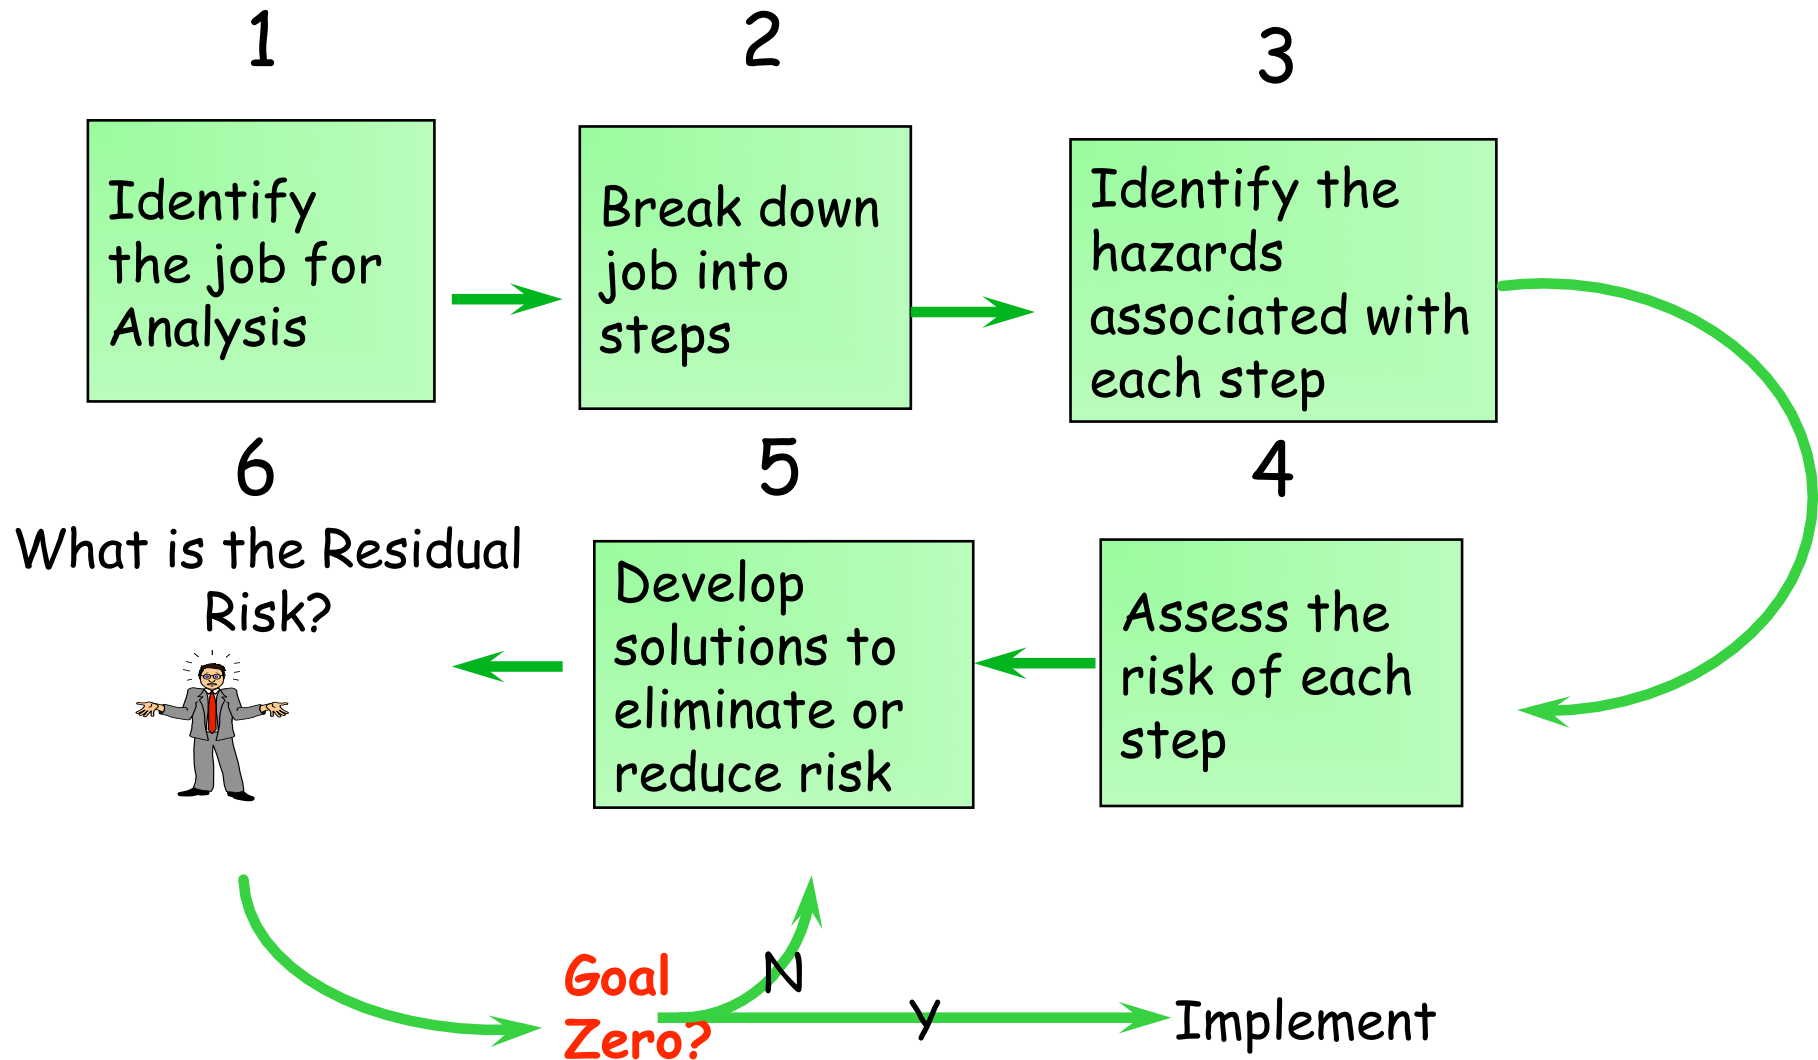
1

Identify the job for Analysis

2

Break down job into steps

3

Identify the hazards associated with each step

4

Assess the risk of each step

5

Develop solutions to eliminate or reduce risk

6

What is the Residual Risk?

Goal Zero?

N

Y

Implement